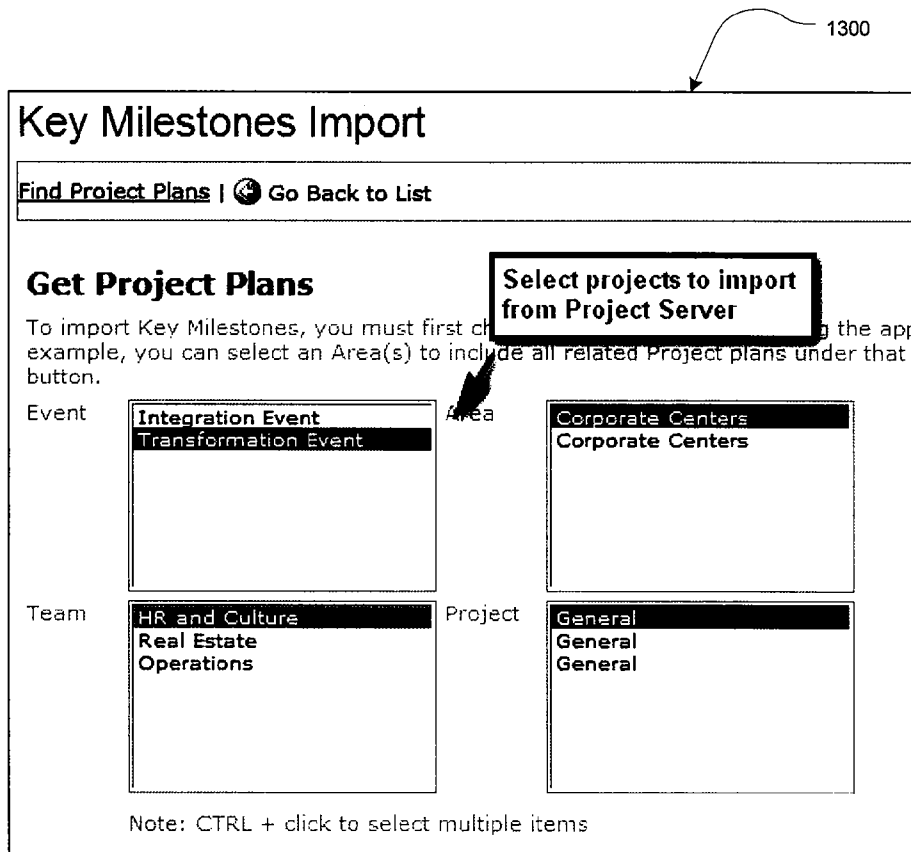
1300

Key Milestones Import

Find Project Plans | Go Back to List

Get Project Plans

Select projects to import from Project Server

To import Key Milestones, you must first ch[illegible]g the app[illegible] example, you can select an Area(s) to include all related Project plans under that button.

Event

Integration Event
Transformation Event

Area

Corporate Centers
Corporate Centers

Team

HR and Culture
Real Estate
Operations

Project

General
General
General

Note: CTRL + click to select multiple items